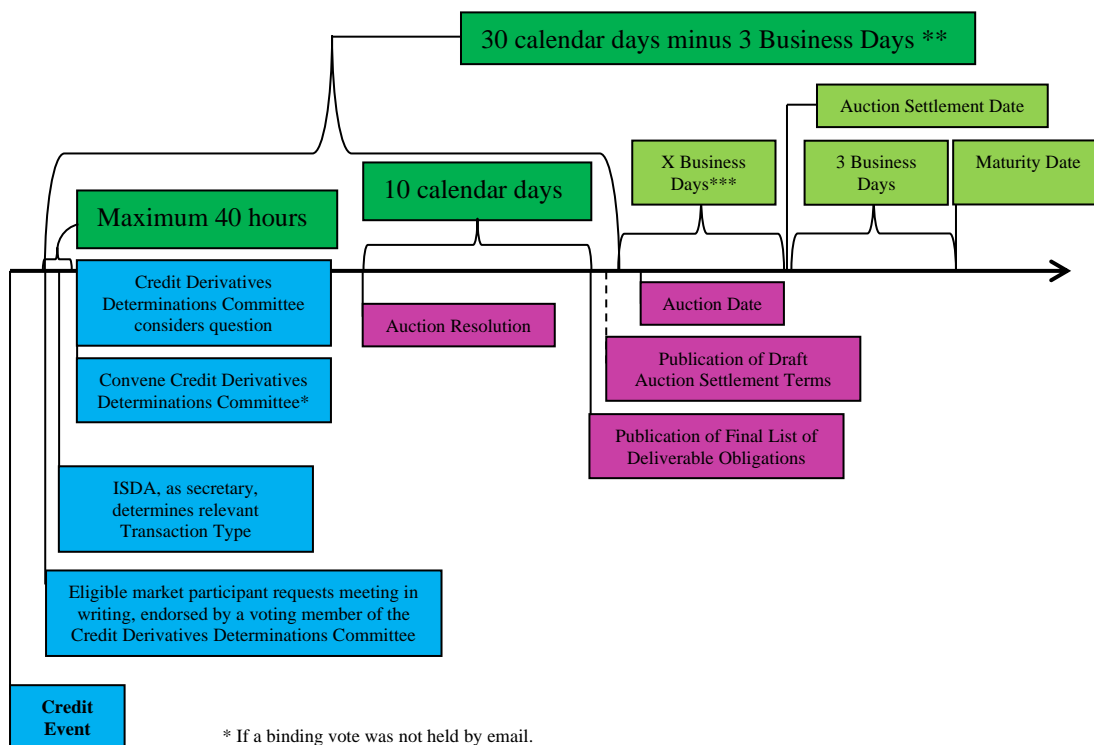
30 calendar days minus 3 Business Days **

Auction Settlement Date

X Business Days***

3 Business Days

Maturity Date

10 calendar days

Maximum 40 hours

Credit Derivatives Determinations Committee considers question

Auction Resolution

Auction Date

Publication of Draft Auction Settlement Terms

Convene Credit Derivatives Determinations Committee*

Publication of Final List of Deliverable Obligations

ISDA, as secretary, determines relevant Transaction Type

Eligible market participant requests meeting in writing, endorsed by a voting member of the Credit Derivatives Determinations Committee

Credit Event

* If a binding vote was not held by email.